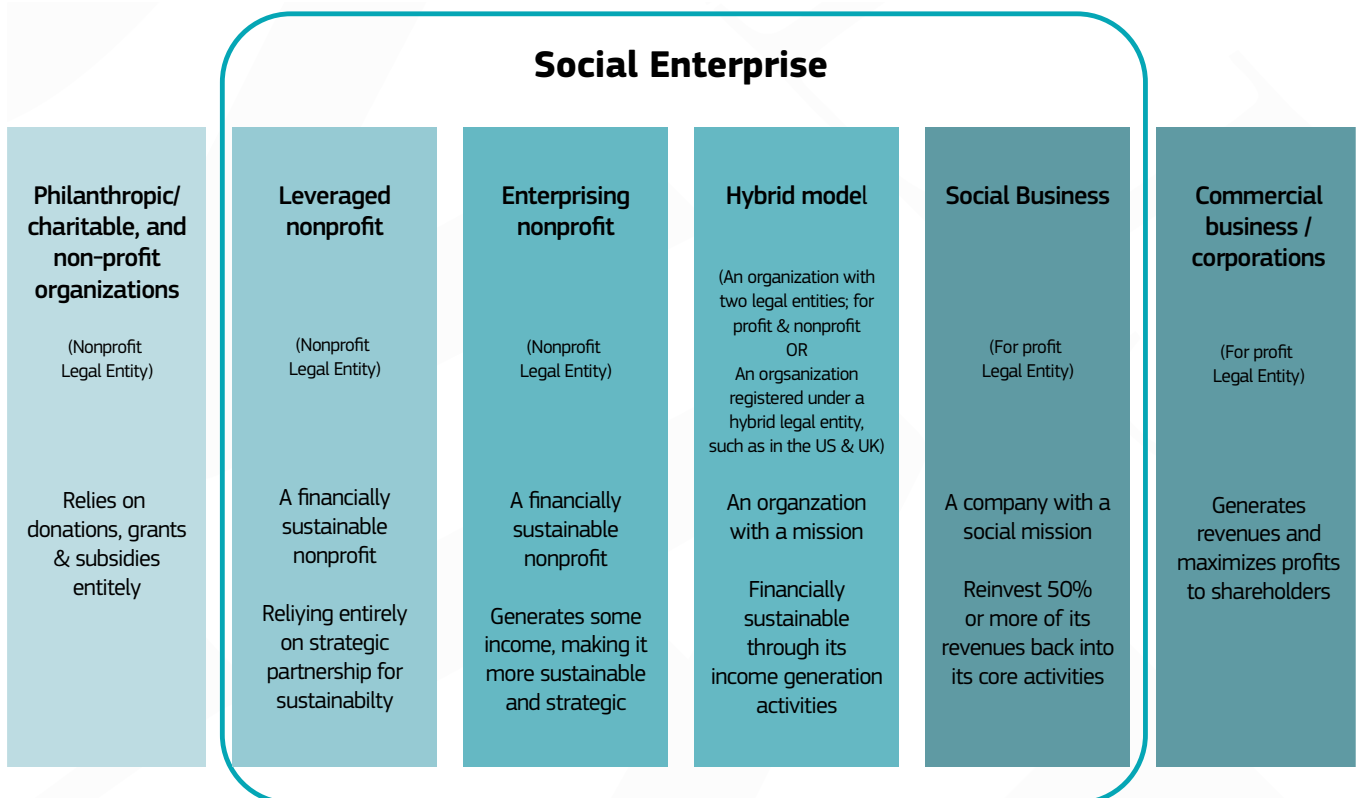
Social Enterprise

Philanthropic/ charitable, and non-profit organizations

(Nonprofit Legal Entity)

Relies on donations, grants & subsidies entitely

Leveraged nonprofit

(Nonprofit Legal Entity)

A financially sustainable nonprofit

Reliying entirely on strategic partnership for sustainabilty

Enterprising nonprofit

(Nonprofit Legal Entity)

A financially sustainable nonprofit

Generates some income, making it more sustainable and strategic

Hybrid model

(An organization with two legal entities; for profit & nonprofit
OR
An orgsanization registered under a hybrid legal entity, such as in the US & UK)

An organzation with a mission

Financially sustainable through its income generation activities

Social Business

(For profit Legal Entity)

A company with a social mission

Reinvest 50% or more of its revenues back into its core activities

Commercial business / corporations

(For profit Legal Entity)

Generates revenues and maximizes profits to shareholders